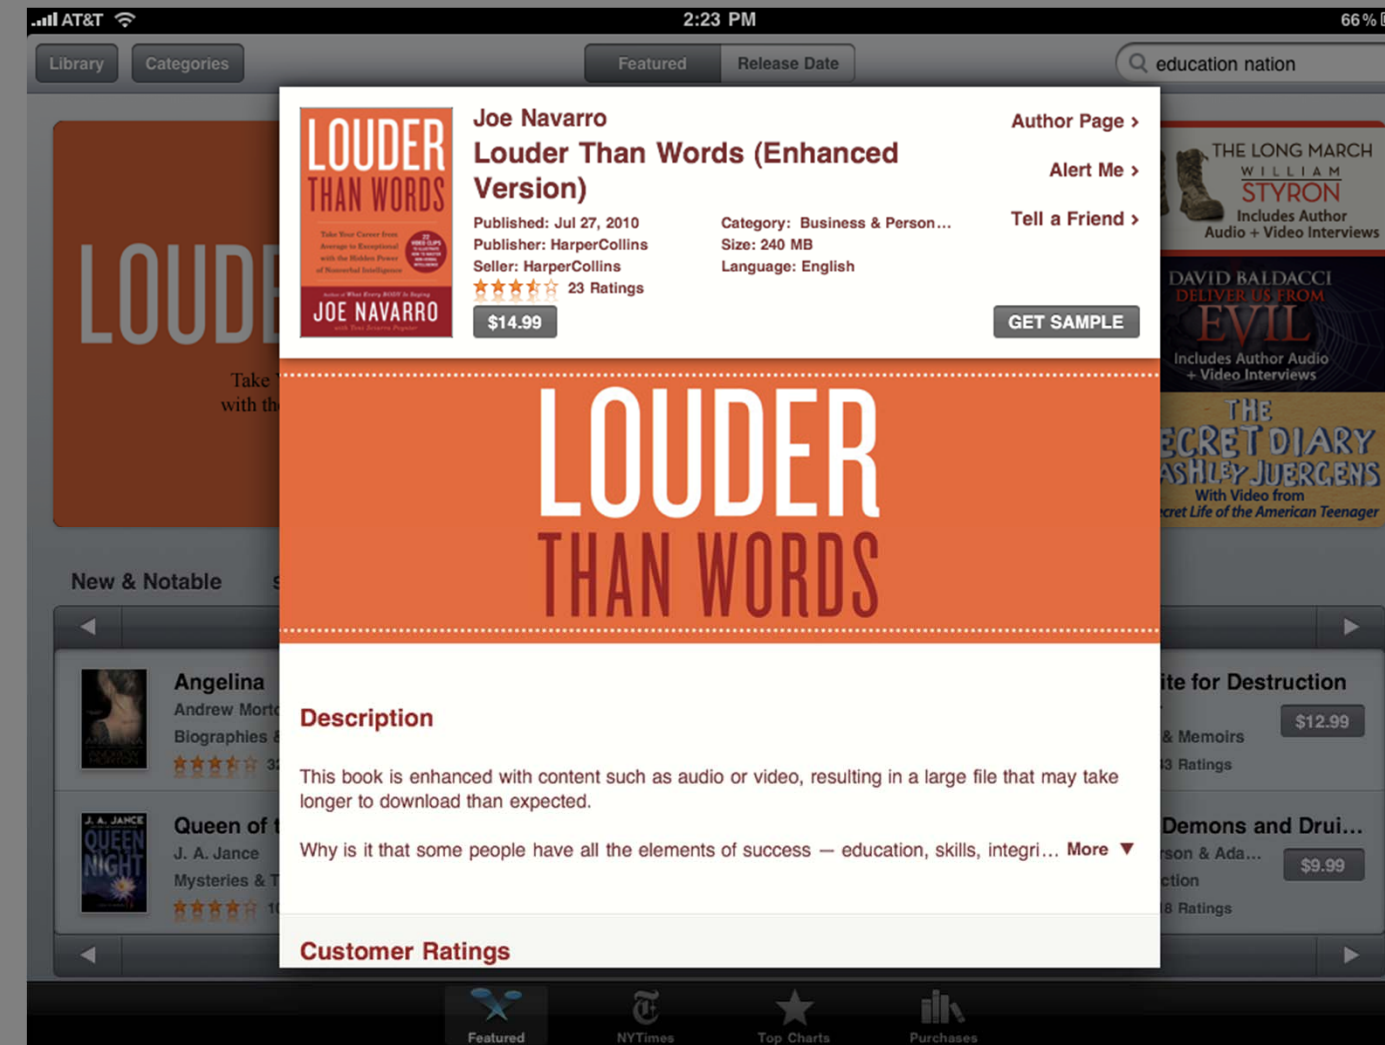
AT&T 2:23 PM 66%

Library Categories Featured Release Date education nation

LOUDER THAN WORDS
JOE NAVARRO

Joe Navarro
Louder Than Words (Enhanced Version)

Author Page ›
Alert Me ›
Tell a Friend ›

Published: Jul 27, 2010
Publisher: HarperCollins
Seller: HarperCollins
23 Ratings

Category: Business & Person…
Size: 240 MB
Language: English

$14.99

GET SAMPLE

THE LONG MARCH
WILLIAM STYRON
Includes Author Audio + Video Interviews

DAVID BALDACCI
DELIVER US FROM EVIL
Includes Author Audio + Video Interviews

THE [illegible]ECRET DIARY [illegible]ASHLEY JUERGENS
With Video from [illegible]cret Life of the American Teenager

LOUDE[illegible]
Take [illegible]
with th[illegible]

LOUDER THAN WORDS

New & Notable

Angelina
Andrew Mort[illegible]
Biographies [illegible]

Queen of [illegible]
J. A. Jance
Mysteries & T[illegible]

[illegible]ite for Destruction
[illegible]& Memoirs
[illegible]3 Ratings
$12.99

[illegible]Demons and Drui…
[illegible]rson & Ada…
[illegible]ction
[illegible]8 Ratings
$9.99

Description

This book is enhanced with content such as audio or video, resulting in a large file that may take longer to download than expected.

Why is it that some people have all the elements of success — education, skills, integri… More ▼

Customer Ratings

Featured NYTimes Top Charts Purchases